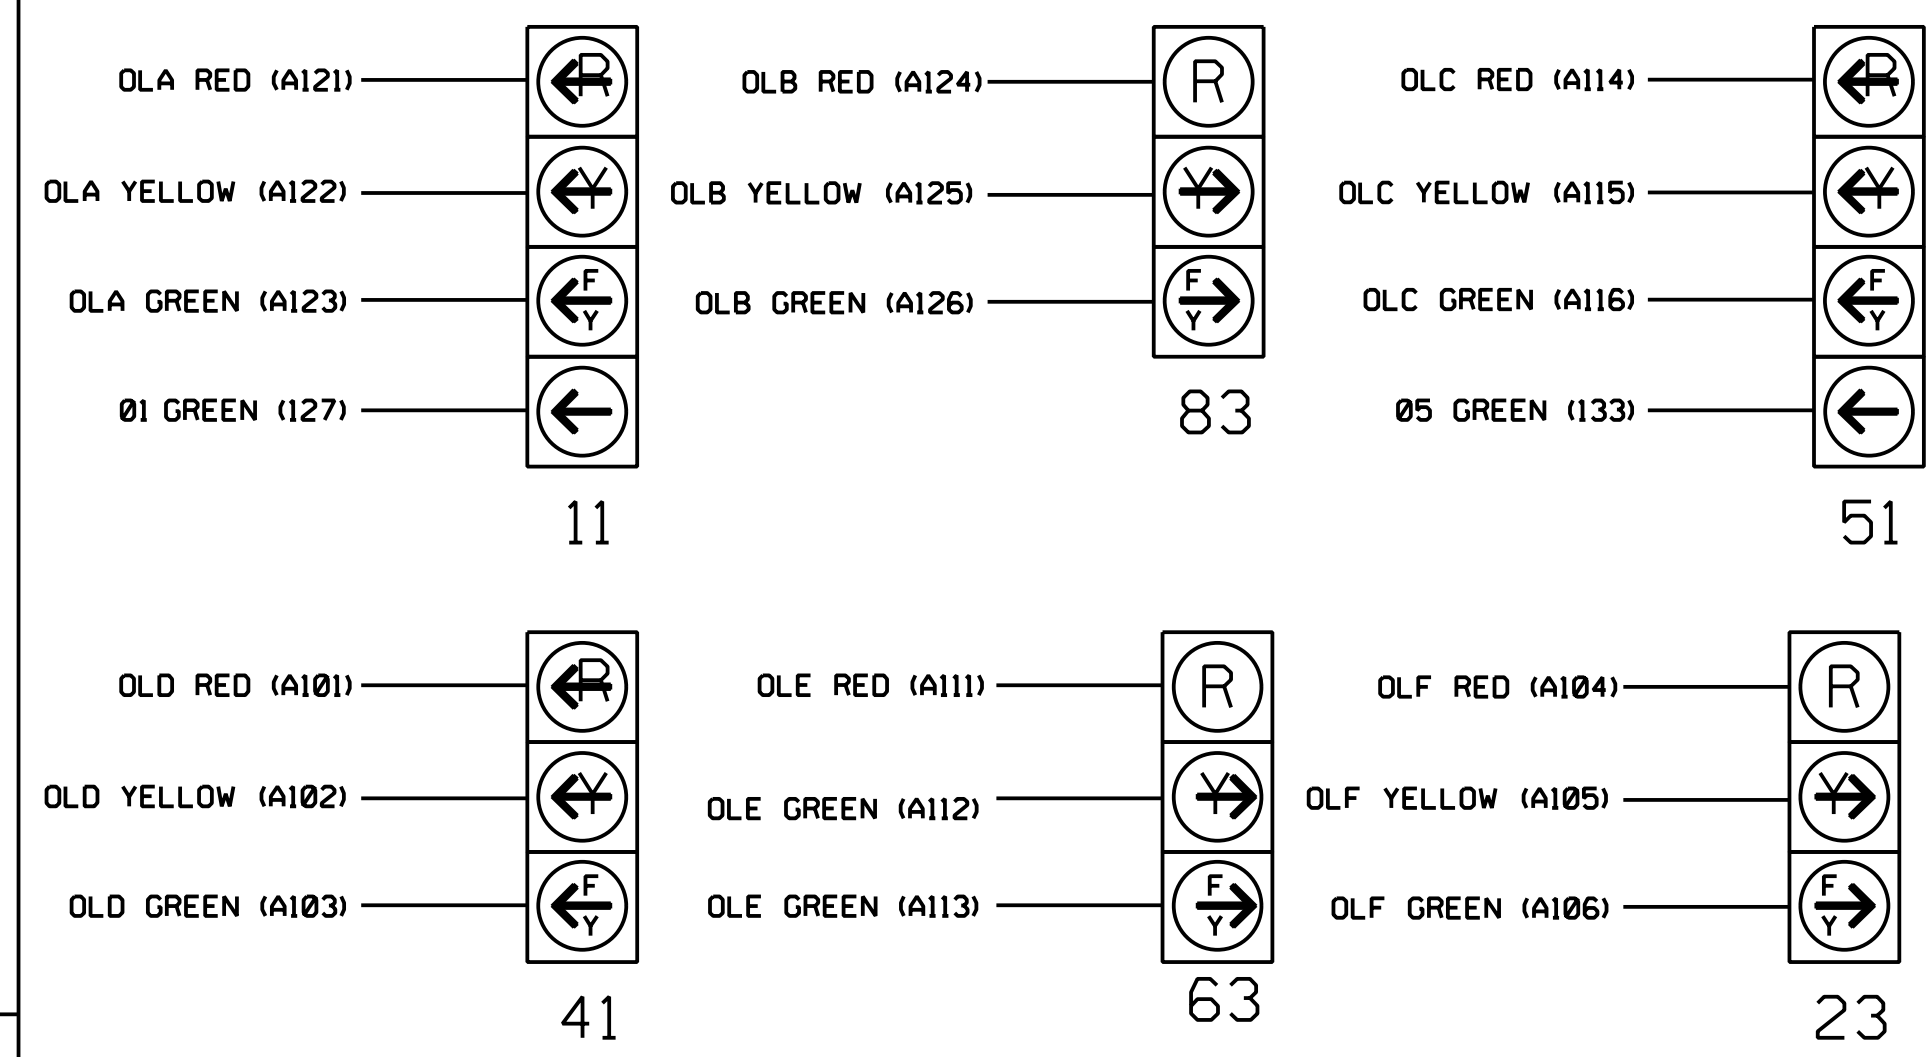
OLA RED (A121)
R
OLA YELLOW (A122)
Y
OLA GREEN (A123)
F
Y
01 GREEN (127)

11

OLB RED (A124)
R
OLB YELLOW (A125)
Y
OLB GREEN (A126)
F
Y

83

OLC RED (A114)
R
OLC YELLOW (A115)
Y
OLC GREEN (A116)
F
Y
05 GREEN (133)

51

OLD RED (A101)
R
OLD YELLOW (A102)
Y
OLD GREEN (A103)
F
Y

41

OLE RED (A111)
R
OLE GREEN (A112)
Y
OLE GREEN (A113)
F
Y

63

OLF RED (A104)
R
OLF YELLOW (A105)
Y
OLF GREEN (A106)
F
Y

23